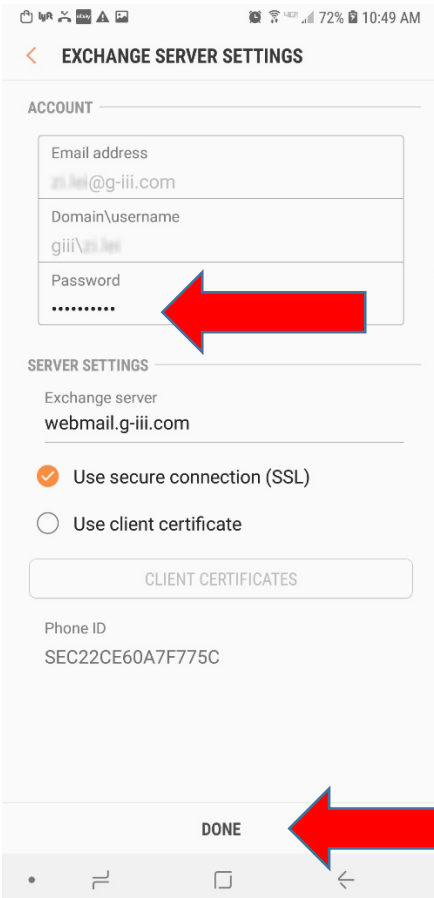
72% 10:49 AM

EXCHANGE SERVER SETTINGS

ACCOUNT

Email address
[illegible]@g-iii.com

Domain\username
giii\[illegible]

Password
••••••••••

SERVER SETTINGS

Exchange server
webmail.g-iii.com

Use secure connection (SSL)

Use client certificate

CLIENT CERTIFICATES

Phone ID
SEC22CE60A7F775C

DONE